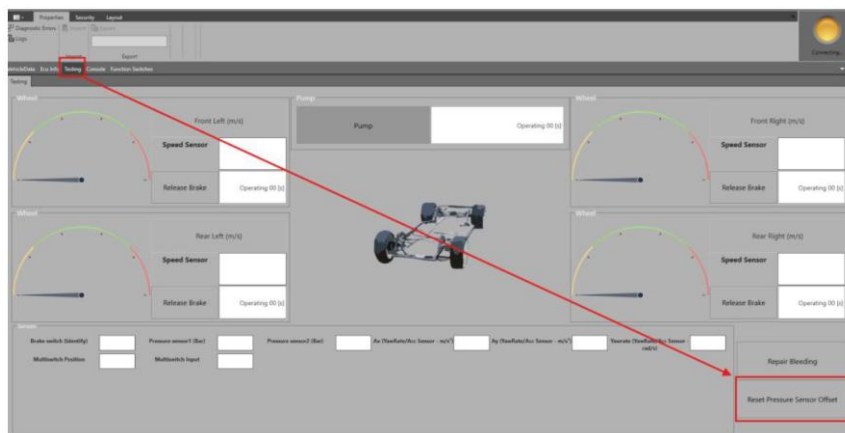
Properties Security Layout

Diagnostic Errors

Logs

Export

Connecting...

VehicleData Ecu Info Testing Console Function Switches

Testing

Wheel

Front Left (m/s)

Speed Sensor

Release Brake

Operating 00 [s]

Pump

Pump

Operating 00 [s]

Wheel

Front Right (m/s)

Speed Sensor

Release Brake

Operating 00 [s]

Wheel

Rear Left (m/s)

Speed Sensor

Release Brake

Operating 00 [s]

Wheel

Rear Right (m/s)

Speed Sensor

Release Brake

Operating 00 [s]

Sensors

Brake switch (Identify)

Pressure sensor1 (Bar)

Pressure sensor2 (Bar)

Ax (YawRate/Acc Sensor - m/s²)

Ay (YawRate/Acc Sensor - m/s²)

Yawrate (YawRate/Acc Sensor - rad/s)

Multiswitch Position

Multiswitch Input

Repair Bleeding

Reset Pressure Sensor Offset